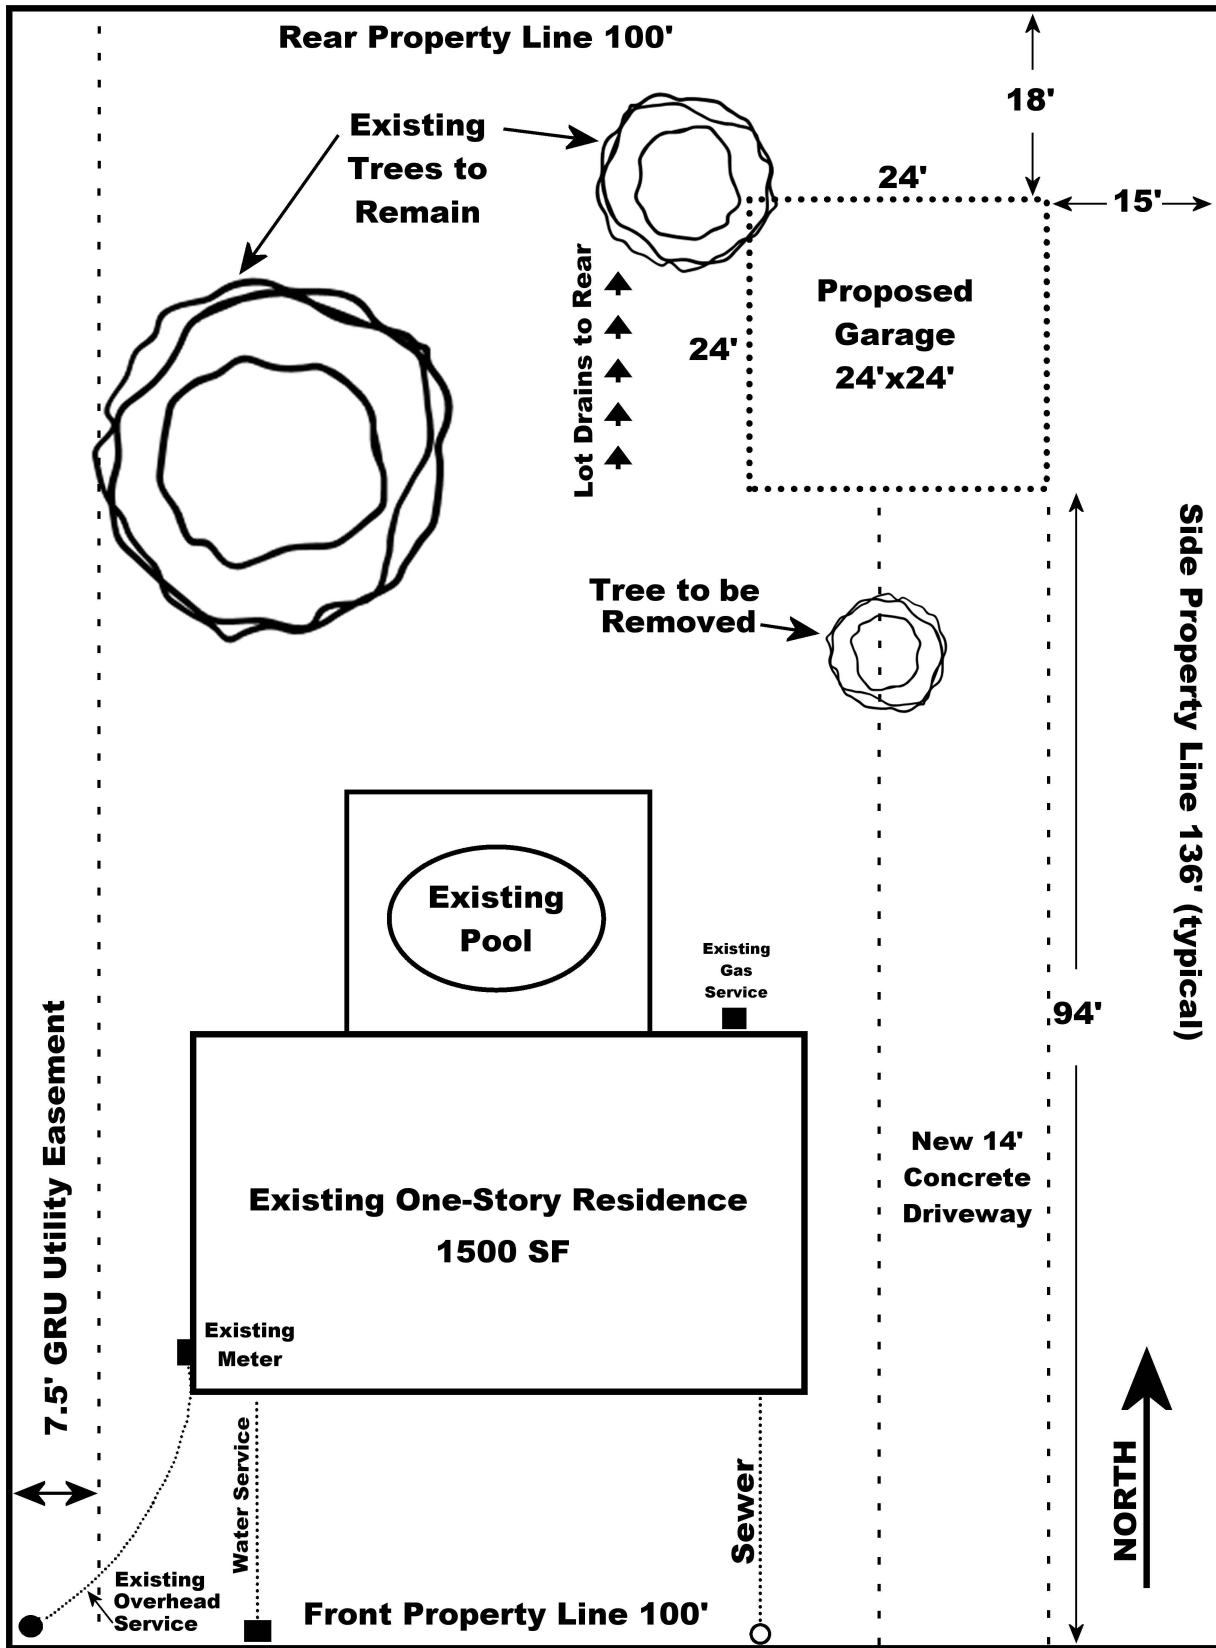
Rear Property Line 100'

18'

Existing Trees to Remain

24'

15'

Lot Drains to Rear

Proposed Garage 24'x24'

24'

Side Property Line 136' (typical)

Tree to be Removed

Existing Pool

Existing Gas Service

94'

7.5' GRU Utility Easement

New 14' Concrete Driveway

Existing One-Story Residence 1500 SF

Existing Meter

Water Service

Sewer

NORTH

Existing Overhead Service

Front Property Line 100'